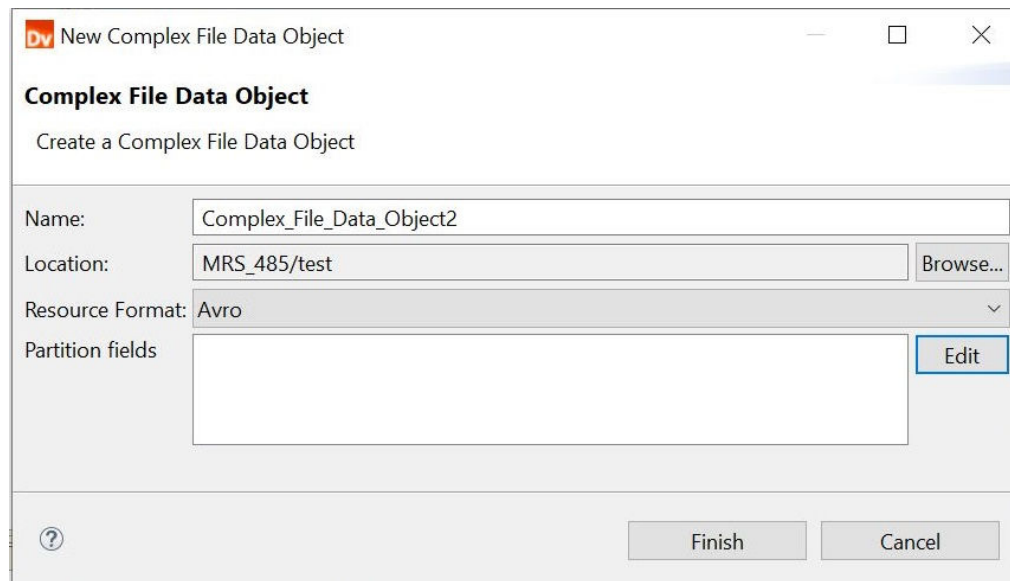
Dv New Complex File Data Object

Complex File Data Object

Create a Complex File Data Object

Name: Complex_File_Data_Object2

Location: MRS_485/test Browse...

Resource Format: Avro

Partition fields Edit

?

Finish Cancel